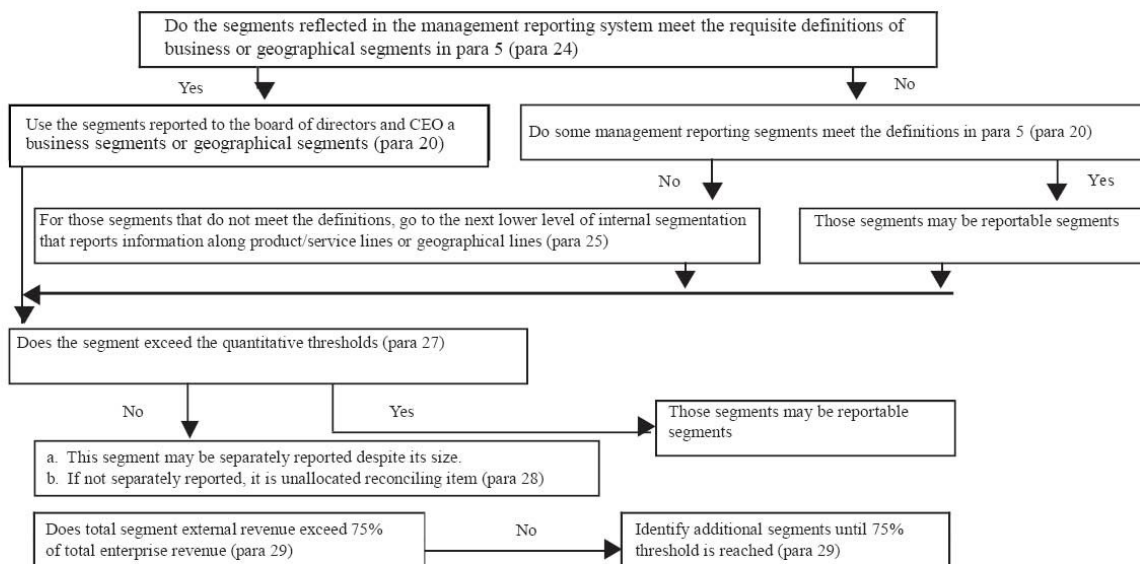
Do the segments reflected in the management reporting system meet the requisite definitions of business or geographical segments in para 5 (para 24)

Yes

No

Use the segments reported to the board of directors and CEO a business segments or geographical segments (para 20)

Do some management reporting segments meet the definitions in para 5 (para 20)

No

Yes

For those segments that do not meet the definitions, go to the next lower level of internal segmentation that reports information along product/service lines or geographical lines (para 25)

Those segments may be reportable segments

Does the segment exceed the quantitative thresholds (para 27)

No

Yes

Those segments may be reportable segments

a. This segment may be separately reported despite its size.
b. If not separately reported, it is unallocated reconciling item (para 28)

Does total segment external revenue exceed 75% of total enterprise revenue (para 29)

No

Identify additional segments until 75% threshold is reached (para 29)